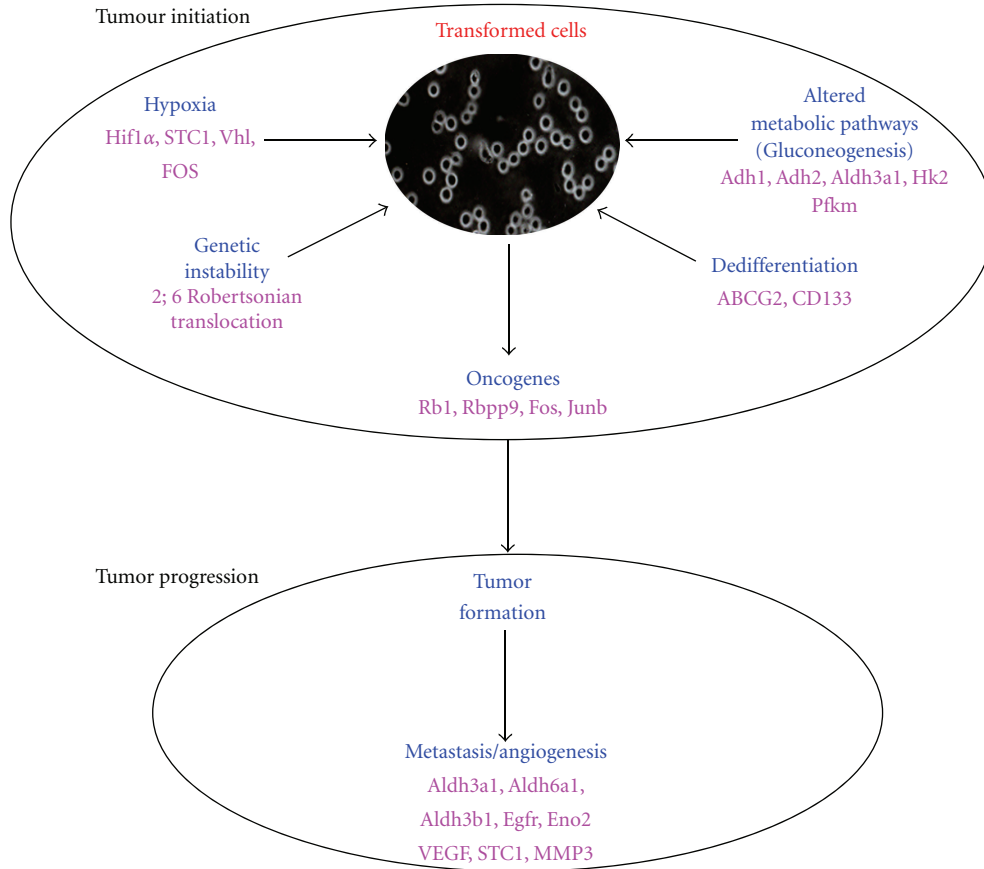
Tumour initiation

Transformed cells

Hypoxia
Hif1$\alpha$, STC1, Vhl, FOS

Altered metabolic pathways (Gluconeogenesis)
Adh1, Adh2, Aldh3a1, Hk2 Pfkm

Genetic instability
2; 6 Robertsonian translocation

Dedifferentiation
ABCG2, CD133

Oncogenes
Rb1, Rbpp9, Fos, Junb

Tumor progression

Tumor formation

Metastasis/angiogenesis
Aldh3a1, Aldh6a1, Aldh3b1, Egfr, Eno2
VEGF, STC1, MMP3